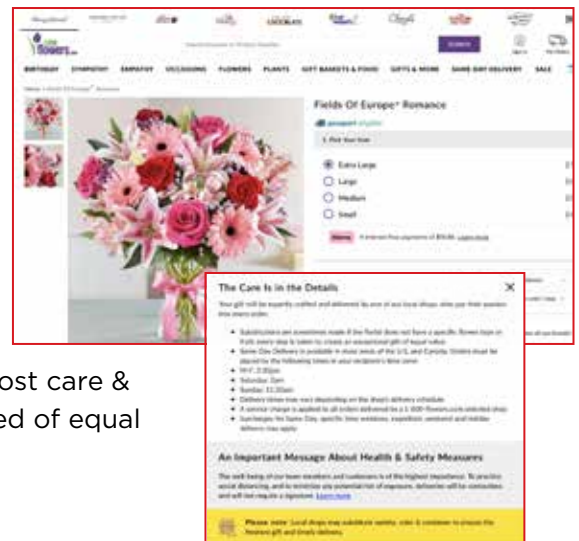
flowers.com

BIRTHDAY SYMPATHY EMPATHY OCCASIONS FLOWERS PLANTS GIFT BASKETS & FOOD GIFTS & MORE SAME DAY DELIVERY SALE

Fields Of Europe® Romance

1. Pick Your Size

Extra Large

Large

Medium

Small

The Care Is in the Details

An Important Message About Health & Safety Measures

Please note:

ost care &

ed of equal